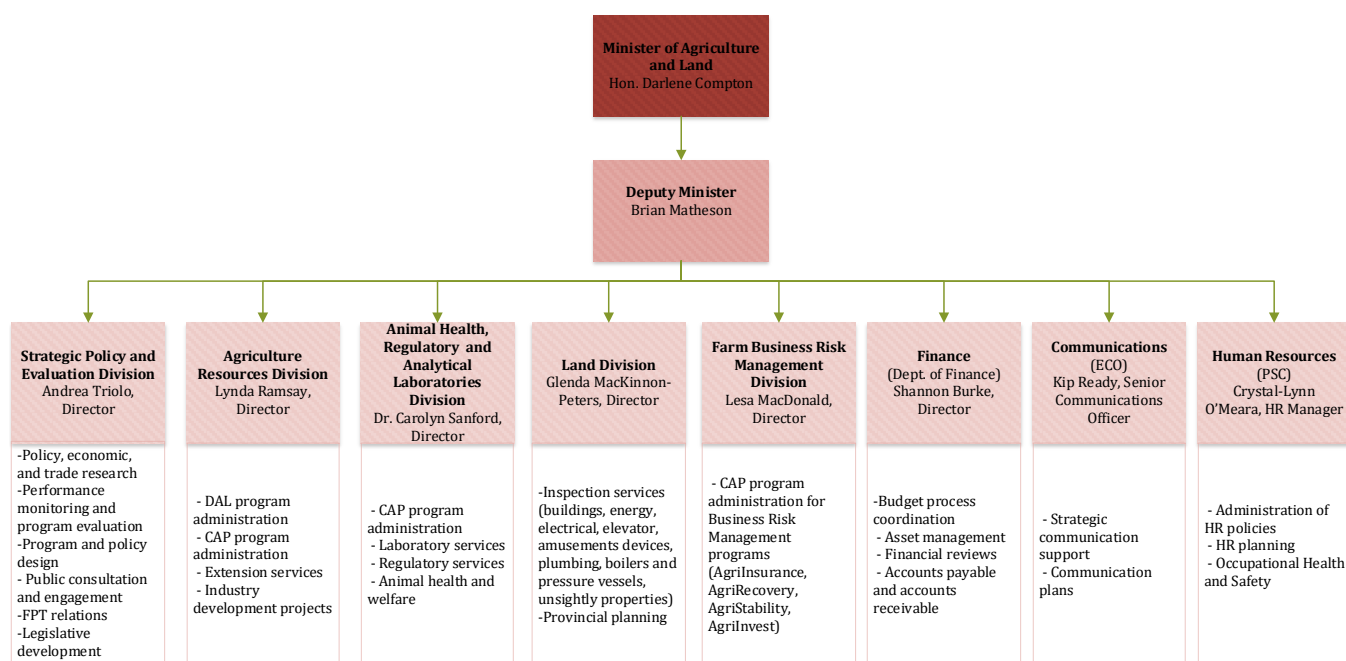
Minister of Agriculture and Land
Hon. Darlene Compton

Deputy Minister
Brian Matheson

Strategic Policy and Evaluation Division
Andrea Triolo, Director

-Policy, economic, and trade research
-Performance monitoring and program evaluation
-Program and policy design
- Public consultation and engagement
-FPT relations
-Legislative development

Agriculture Resources Division
Lynda Ramsay, Director

- DAL program administration
- CAP program administration
- Extension services
- Industry development projects

Animal Health, Regulatory and Analytical Laboratories Division
Dr. Carolyn Sanford, Director

- CAP program administration
- Laboratory services
- Regulatory services
- Animal health and welfare

Land Division
Glenda MacKinnon-Peters, Director

-Inspection services (buildings, energy, electrical, elevator, amusements devices, plumbing, boilers and pressure vessels, unsightly properties)
-Provincial planning

Farm Business Risk Management Division
Lesa MacDonald, Director

- CAP program administration for Business Risk Management programs (AgriInsurance, AgriRecovery, AgriStability, AgriInvest)

Finance
(Dept. of Finance)
Shannon Burke, Director

-Budget process coordination
- Asset management
- Financial reviews
- Accounts payable and accounts receivable

Communications
(ECO)
Kip Ready, Senior Communications Officer

- Strategic communication support
- Communication plans

Human Resources
(PSC)
Crystal-Lynn O'Meara, HR Manager

- Administration of HR policies
- HR planning
- Occupational Health and Safety